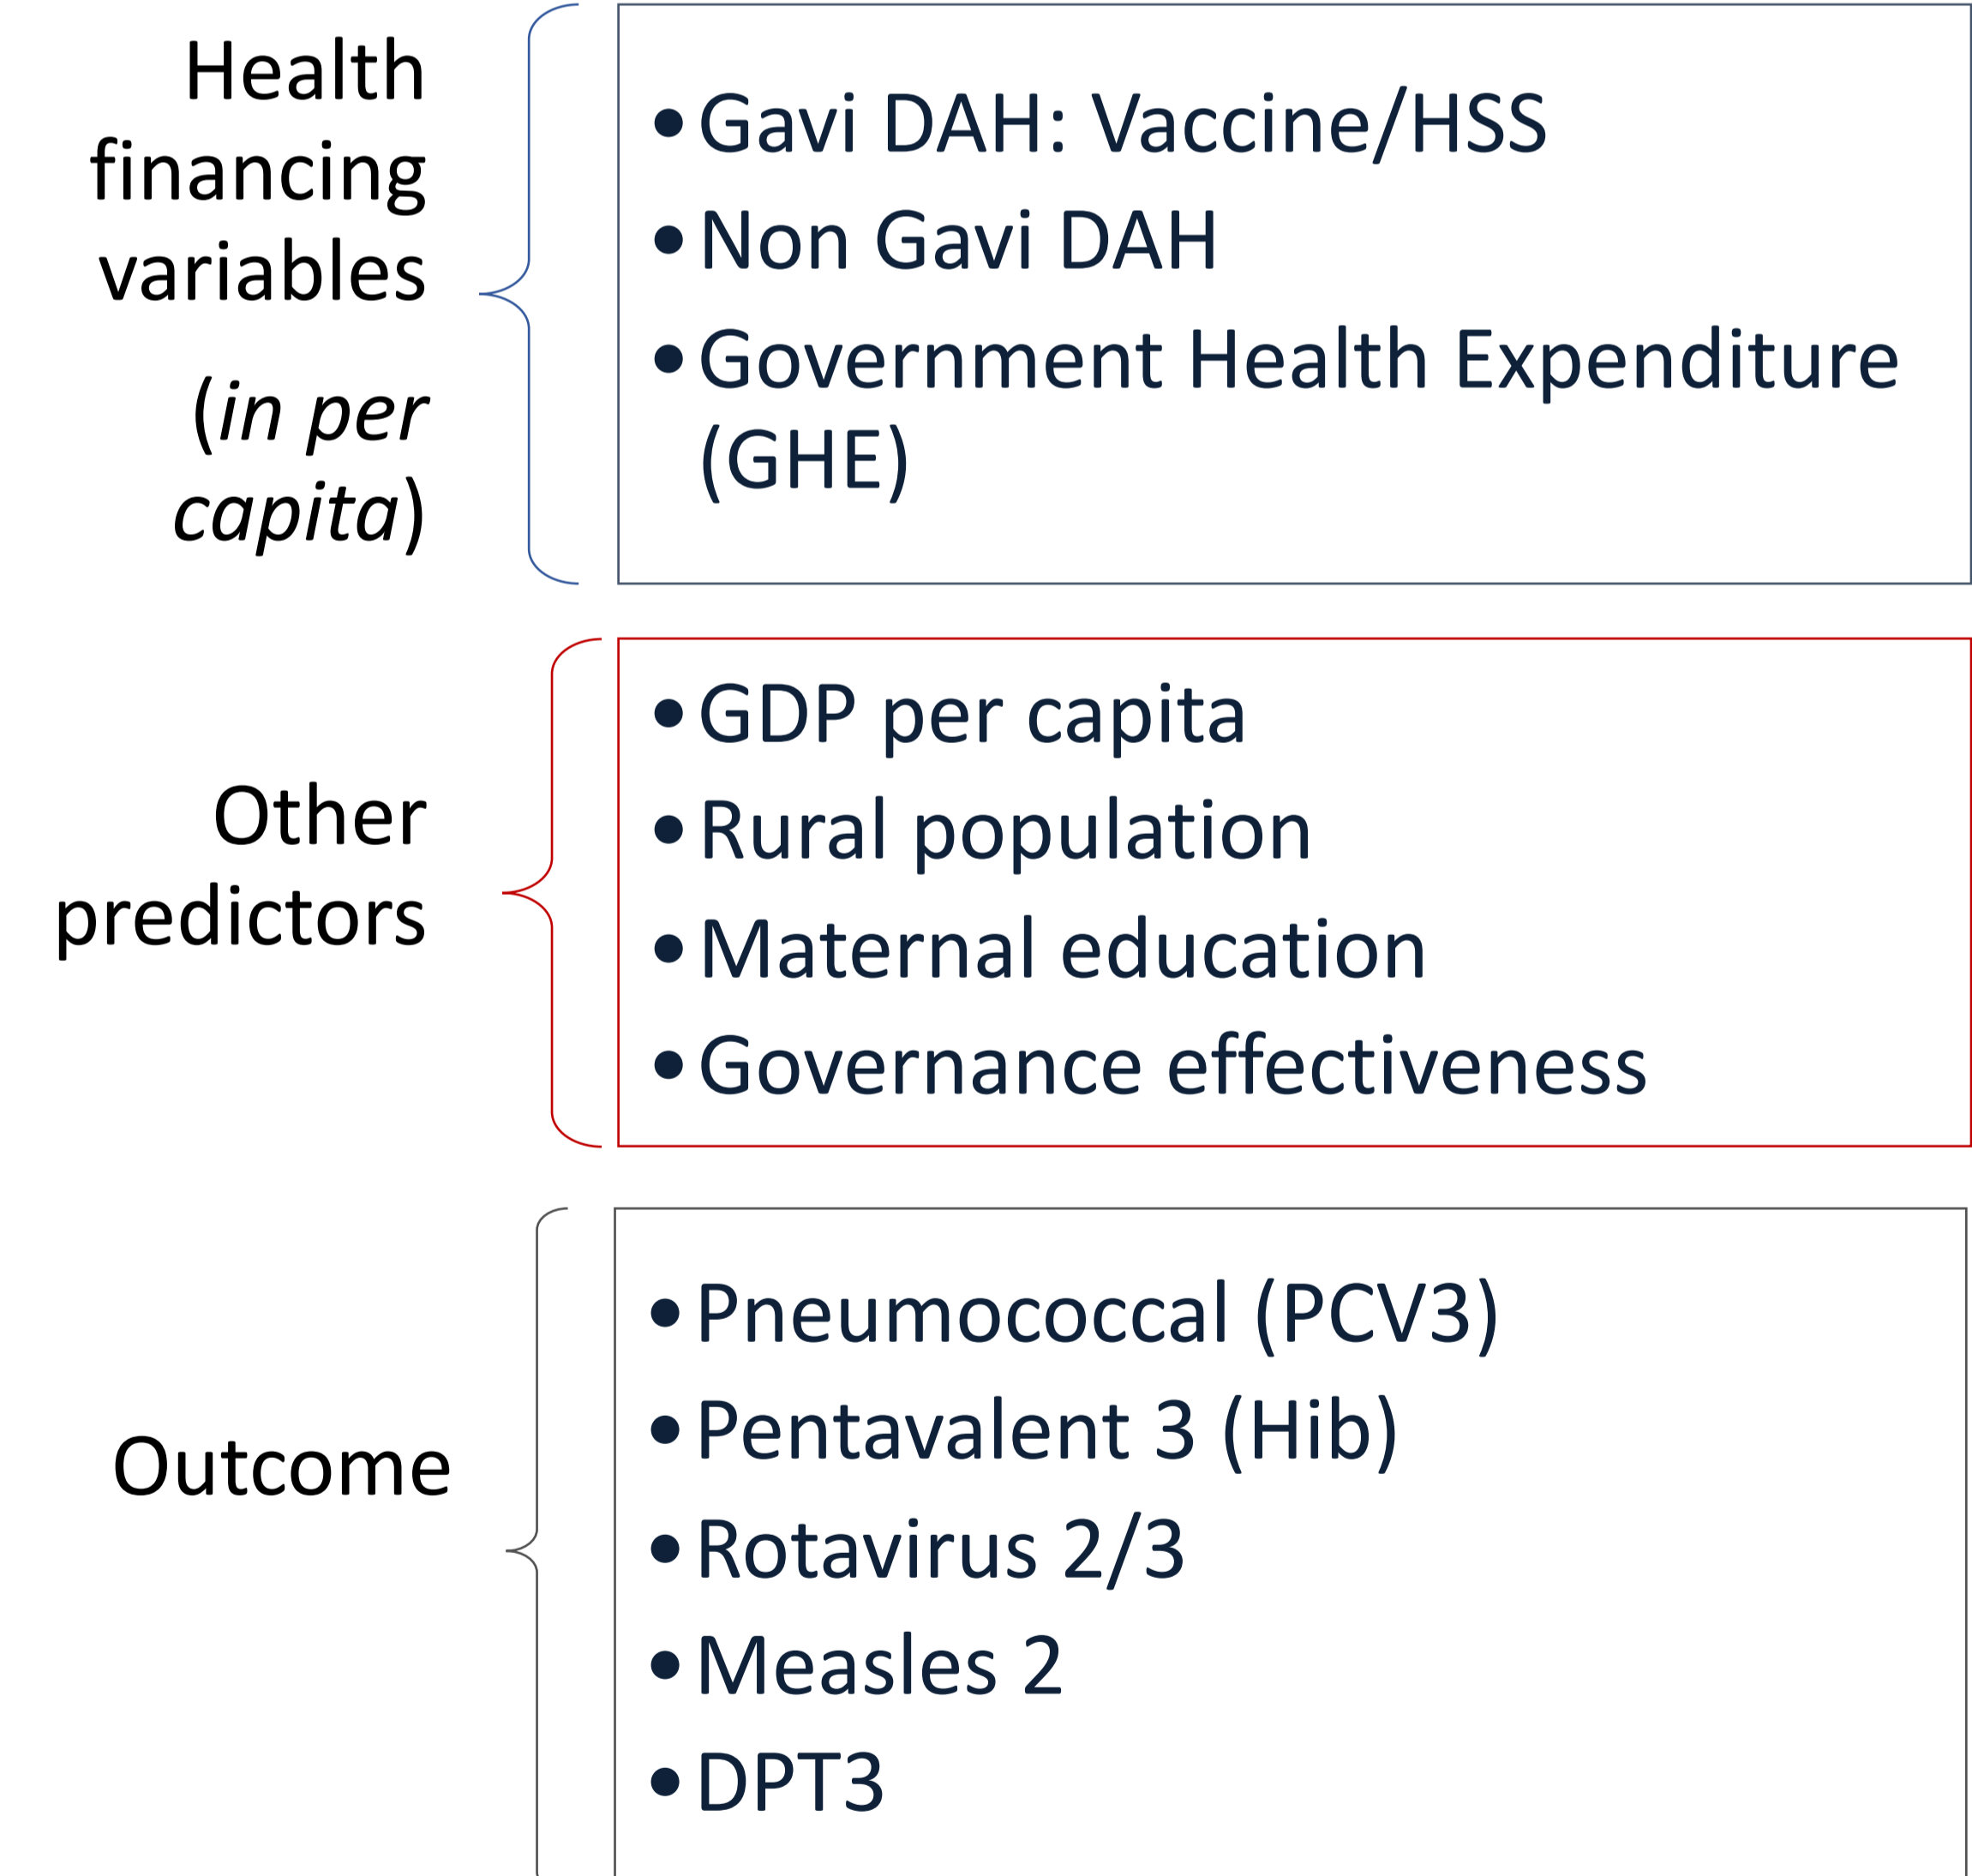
Health financing variables

(*in per capita*)

• Gavi DAH: Vaccine/HSS
• Non Gavi DAH
• Government Health Expenditure (GHE)

Other predictors

• GDP per capita
• Rural population
• Maternal education
• Governance effectiveness

Outcome

• Pneumococcal (PCV3)
• Pentavalent 3 (Hib)
• Rotavirus 2/3
• Measles 2
• DPT3